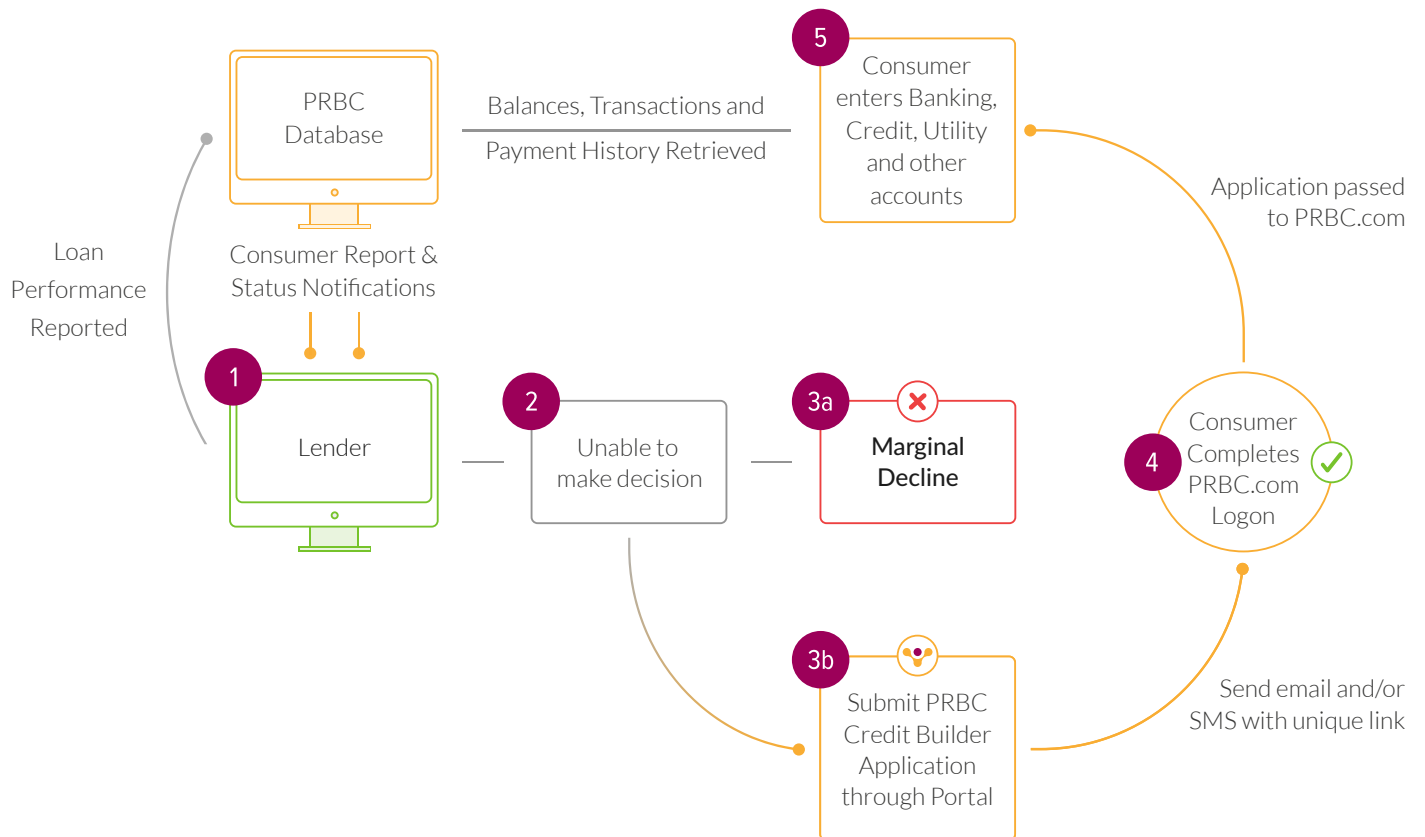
PRBC Database

Balances, Transactions and Payment History Retrieved

5

Consumer enters Banking, Credit, Utility and other accounts

Application passed to PRBC.com

Loan Performance Reported

Consumer Report & Status Notifications

1

Lender

2

Unable to make decision

3a

Marginal Decline

4

Consumer Completes PRBC.com Logon

3b

Submit PRBC Credit Builder Application through Portal

Send email and/or SMS with unique link